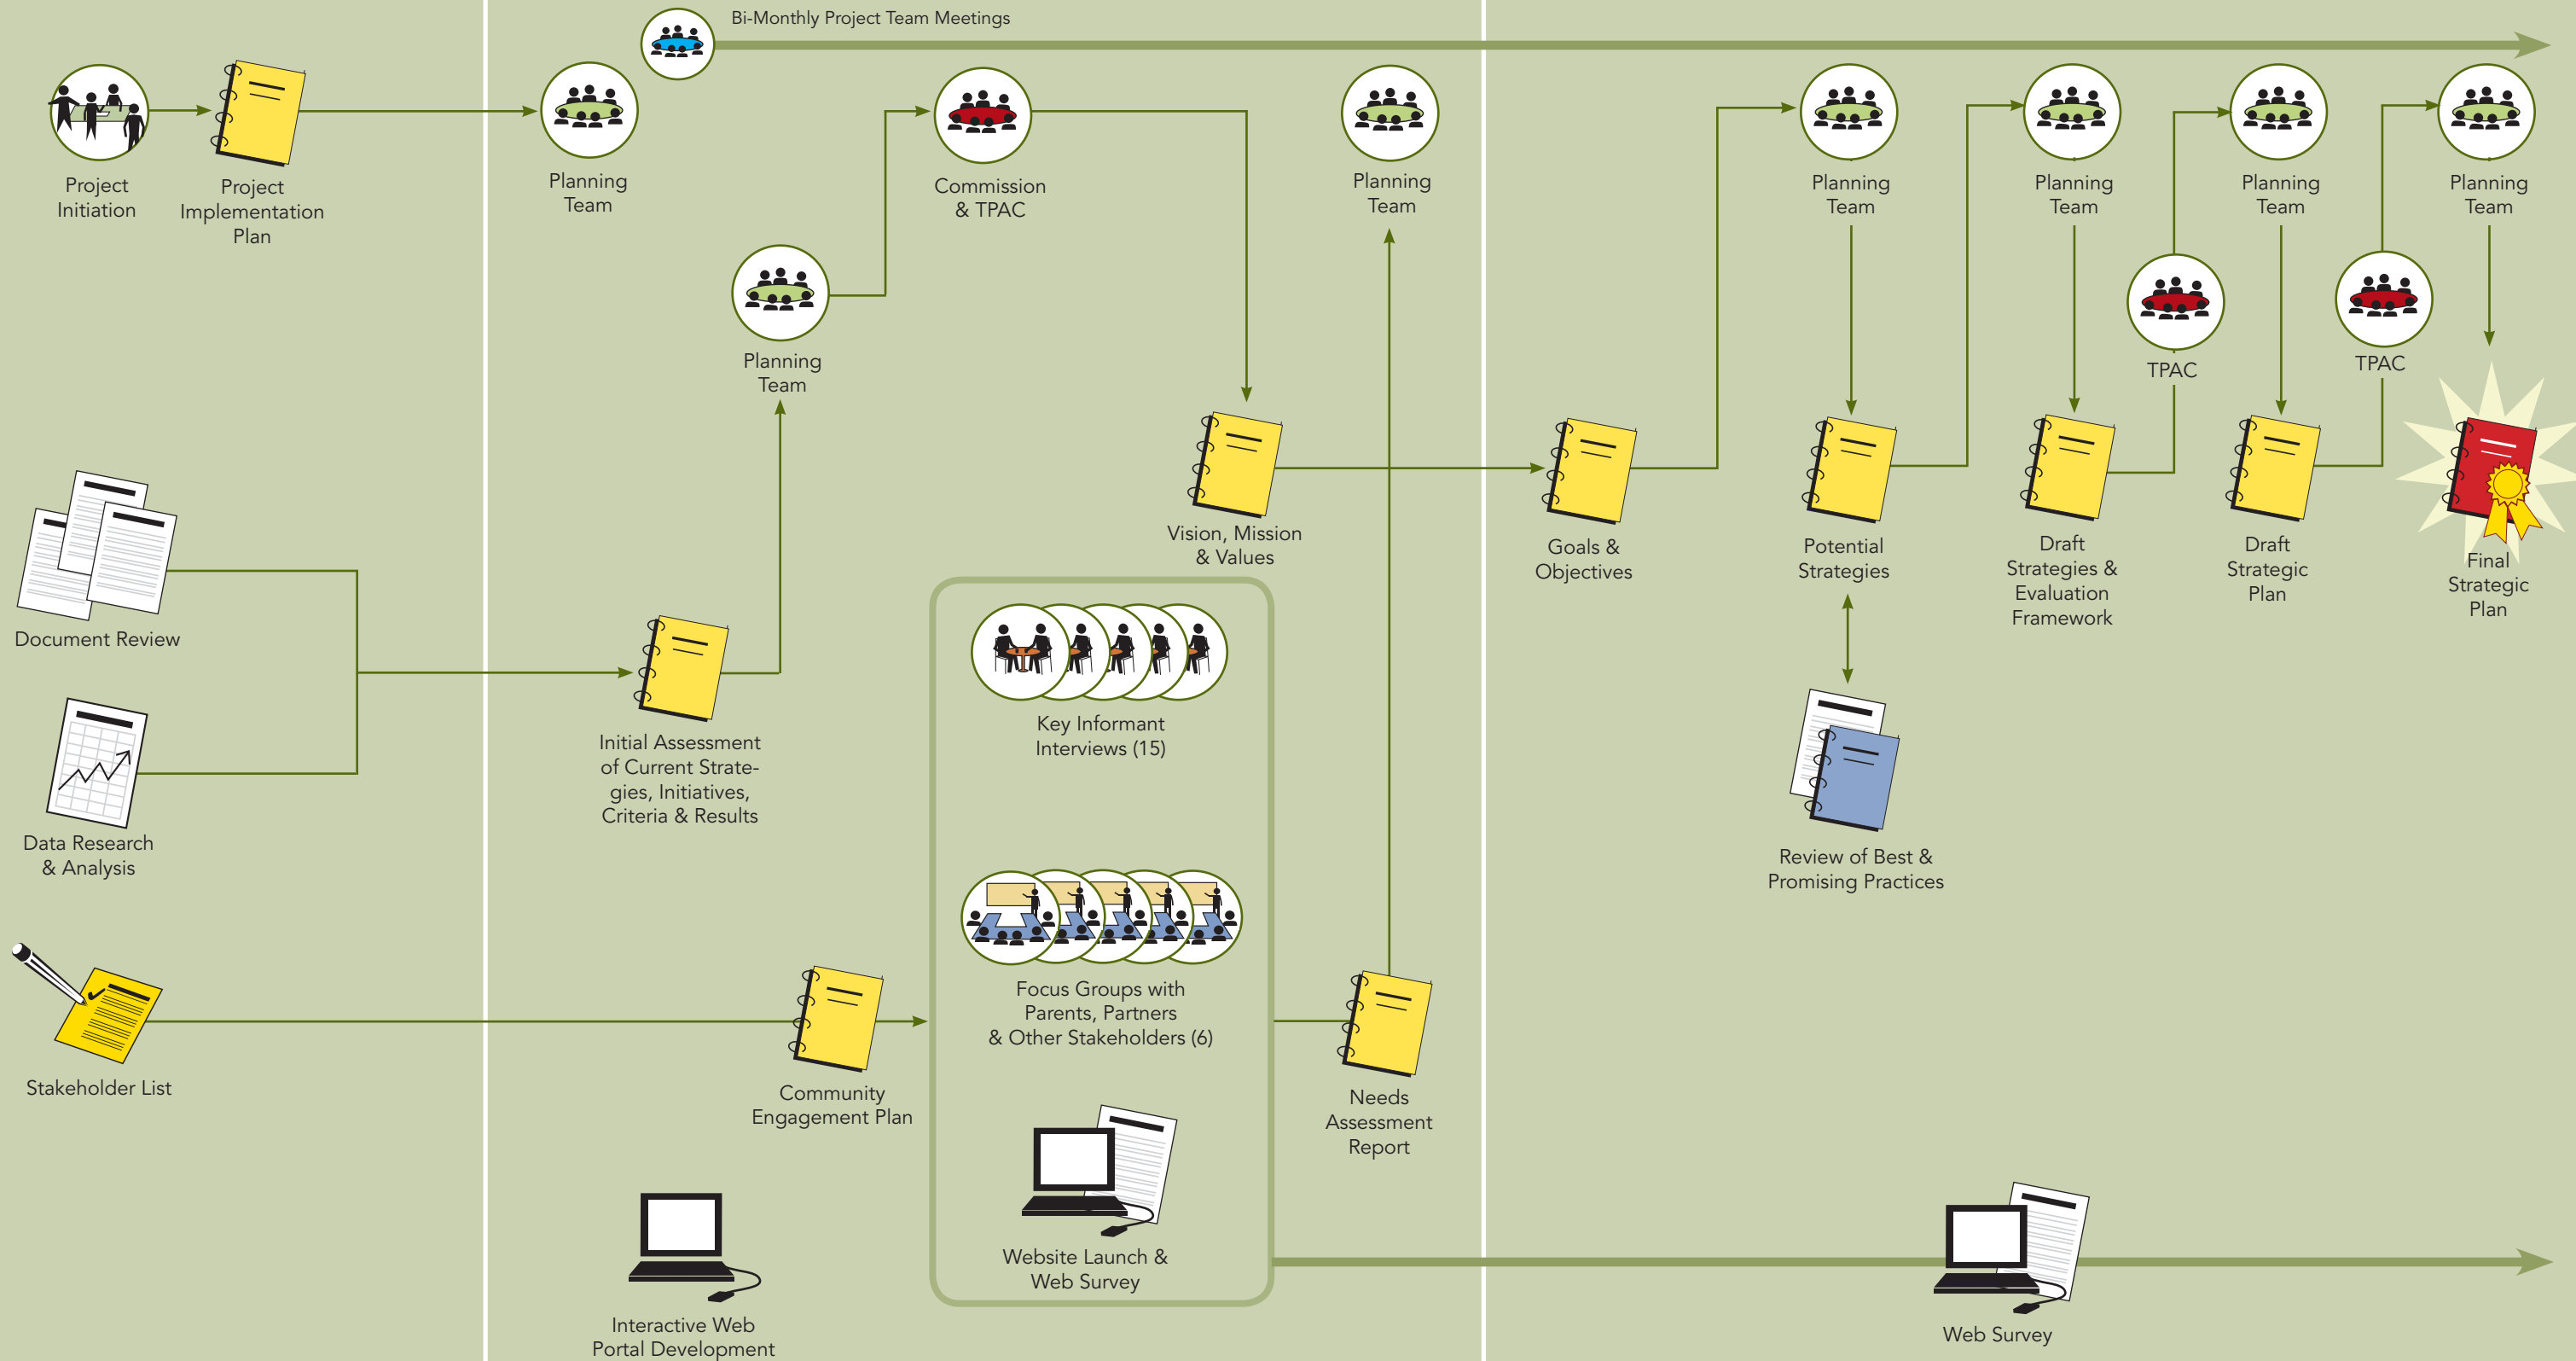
Bi-Monthly Project Team Meetings

Project Initiation

Project Implementation Plan

Planning Team

Planning Team

Commission & TPAC

Planning Team

Vision, Mission & Values

Goals & Objectives

Planning Team

Potential Strategies

Planning Team

Draft Strategies & Evaluation Framework

TPAC

Planning Team

Draft Strategic Plan

TPAC

Planning Team

Final Strategic Plan

Document Review

Data Research & Analysis

Initial Assessment of Current Strategies, Initiatives, Criteria & Results

Key Informant Interviews (15)

Focus Groups with Parents, Partners & Other Stakeholders (6)

Website Launch & Web Survey

Review of Best & Promising Practices

Stakeholder List

Community Engagement Plan

Needs Assessment Report

Interactive Web Portal Development

Web Survey